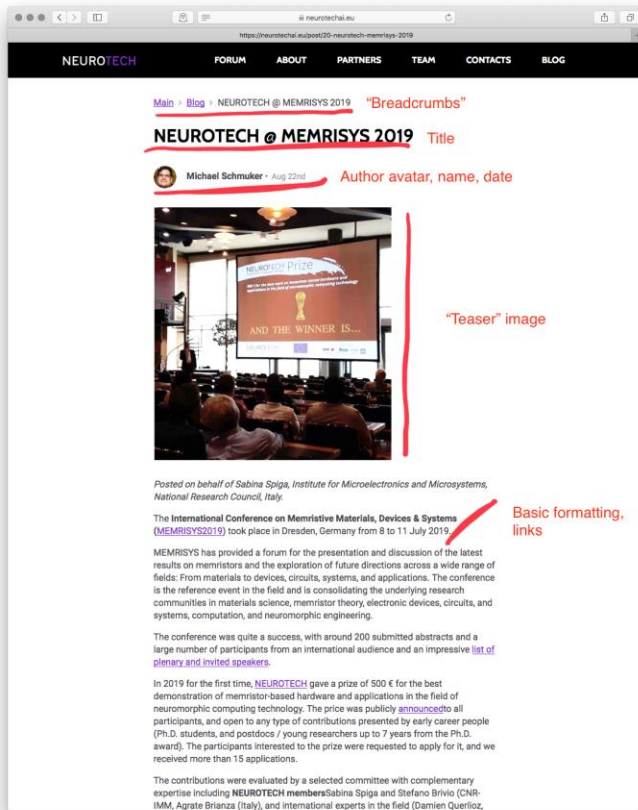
neurotechai.eu

https://neurotechai.eu/post/20-neurotech-memrisys-2019

NEUROTECH FORUM ABOUT PARTNERS TEAM CONTACTS BLOG

Main › Blog › NEUROTECH @ MEMRISYS 2019 "Breadcrumbs"

NEUROTECH @ MEMRISYS 2019 Title

Michael Schmuker · Aug 22nd Author avatar, name, date

NEUROTECH Prize

AND THE WINNER IS...

"Teaser" image

Posted on behalf of Sabina Spiga, Institute for Microelectronics and Microsystems, National Research Council, Italy.

Basic formatting, links

The International Conference on Memristive Materials, Devices & Systems (MEMRISYS2019) took place in Dresden, Germany from 8 to 11 July 2019.

MEMRISYS has provided a forum for the presentation and discussion of the latest results on memristors and the exploration of future directions across a wide range of fields: From materials to devices, circuits, systems, and applications. The conference is the reference event in the field and is consolidating the underlying research communities in materials science, memristor theory, electronic devices, circuits, and systems, computation, and neuromorphic engineering.

The conference was quite a success, with around 200 submitted abstracts and a large number of participants from an international audience and an impressive list of plenary and invited speakers.

In 2019 for the first time, NEUROTECH gave a prize of 500 € for the best demonstration of memristor-based hardware and applications in the field of neuromorphic computing technology. The price was publicly announcedto all participants, and open to any type of contributions presented by early career people (Ph.D. students, and postdocs / young researchers up to 7 years from the Ph.D. award). The participants interested to the prize were requested to apply for it, and we received more than 15 applications.

The contributions were evaluated by a selected committee with complementary expertise including NEUROTECH membersSabina Spiga and Stefano Brivio (CNR-IMM, Agrate Brianza (Italy), and international experts in the field (Damien Querlioz,